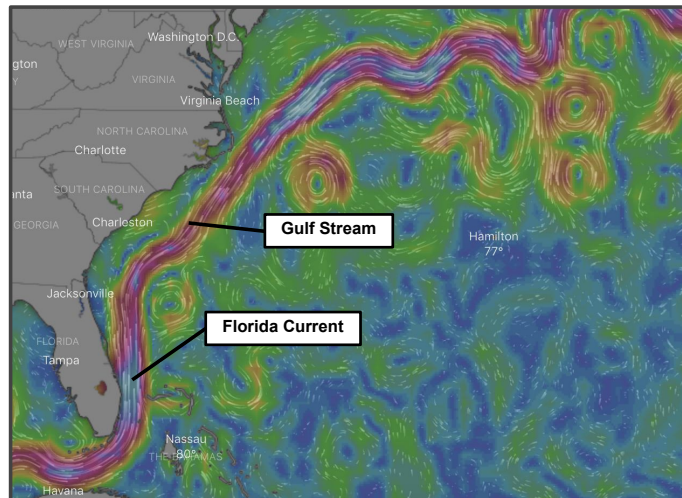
WEST VIRGINIA
Washington D.C.
gton
VIRGINIA
Virginia Beach
NORTH CAROLINA
Charlotte
nta
SOUTH CAROLINA
GEORGIA
Charleston
Gulf Stream
Hamilton
77°
Jacksonville
Florida Current
FLORIDA
Tampa
Nassau
80°
THE BAHAMAS
Havana